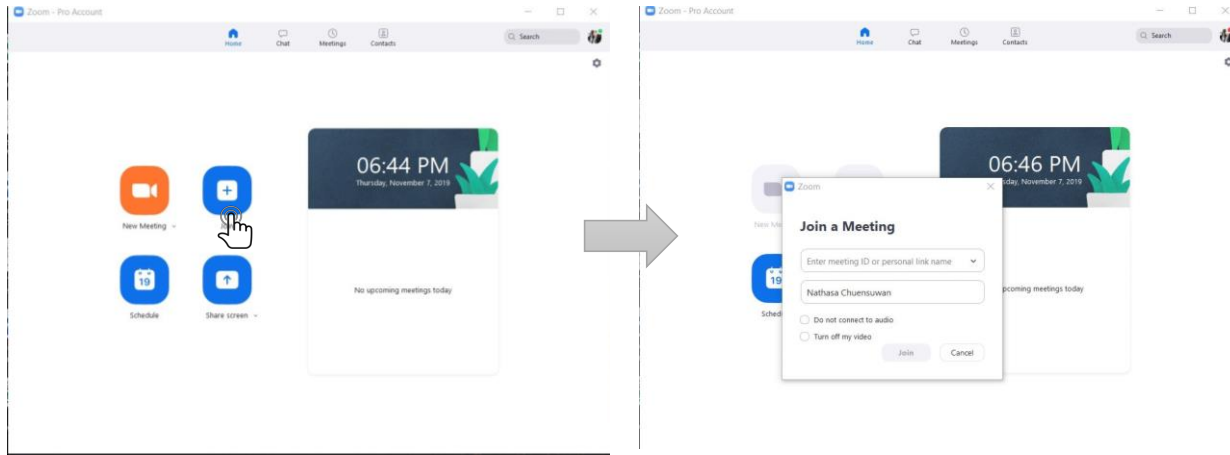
Zoom - Pro Account

Home
Chat
Meetings
Contacts

Search

06:44 PM
Thursday, November 7, 2019

New Meeting
Schedule
19
Share screen

No upcoming meetings today

Zoom - Pro Account

Home
Chat
Meetings
Contacts

Search

06:46 PM
Thursday, November 7, 2019

New Me
19
Sched

Zoom

Join a Meeting

Enter meeting ID or personal link name

Nathasa Chuensuwan

Do not connect to audio

Turn off my video

Join
Cancel

upcoming meetings today